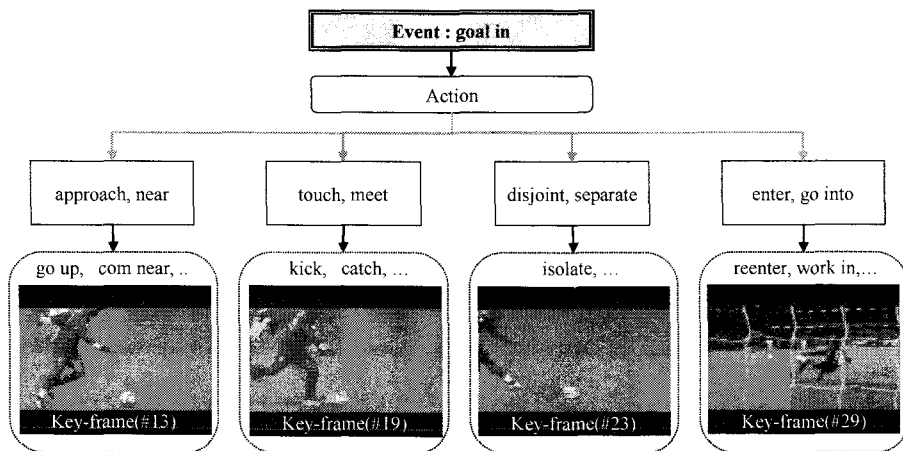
Event : goal in

Action

approach, near

touch, meet

disjoint, separate

enter, go into

go up, com near, ..

Key-frame(#13)

kick, catch, ...

Key-frame(#19)

isolate, ...

Key-frame(#23)

reenter, work in,...

Key-frame(#29)